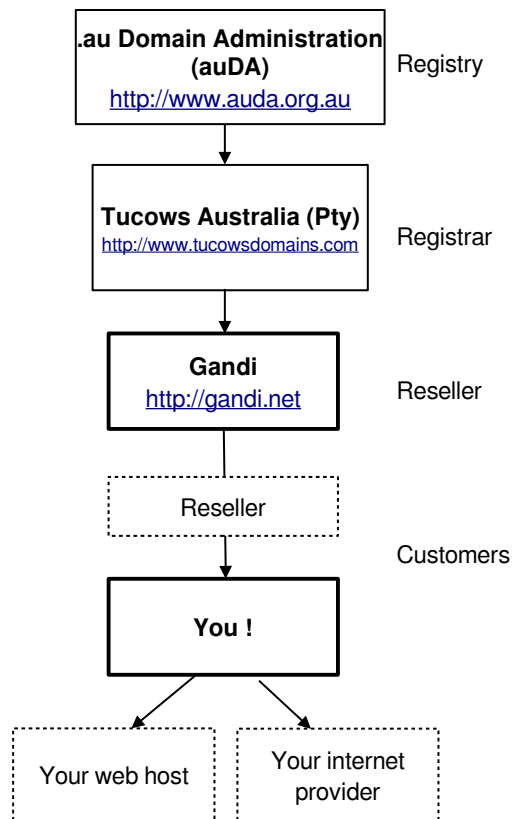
.au Domain Administration (auDA)
http://www.auda.org.au

Registry

Tucows Australia (Pty)
http://www.tucowsdomains.com

Registrar

Gandi
http://gandi.net

Reseller

Reseller

Customers

You !

Your web host

Your internet provider